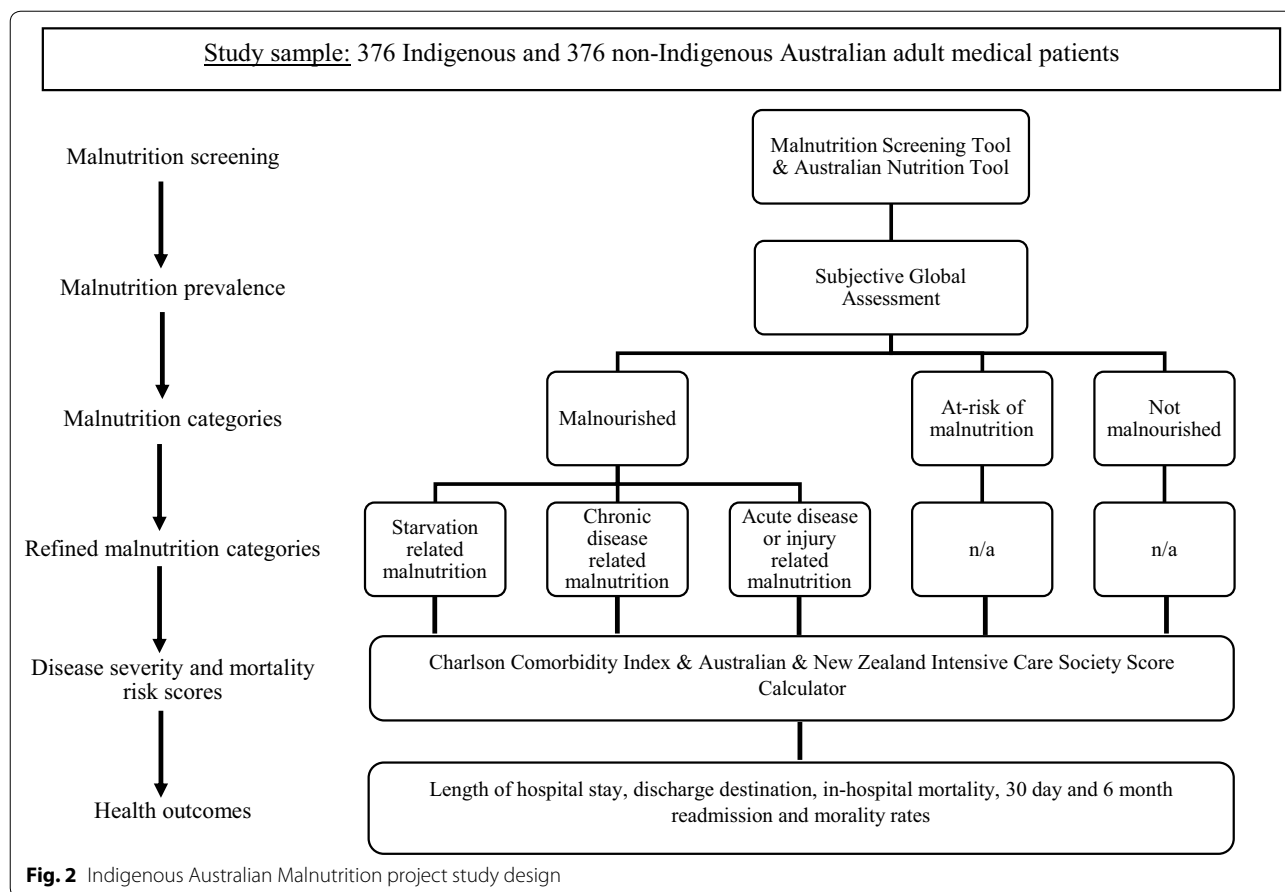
Study sample: 376 Indigenous and 376 non-Indigenous Australian adult medical patients

Malnutrition screening

Malnutrition prevalence

Malnutrition categories

Refined malnutrition categories

Disease severity and mortality risk scores

Health outcomes

Malnutrition Screening Tool & Australian Nutrition Tool

Subjective Global Assessment

Malnourished

At-risk of malnutrition

Not malnourished

Starvation related malnutrition

Chronic disease related malnutrition

Acute disease or injury related malnutrition

n/a

n/a

Charlson Comorbidity Index & Australian & New Zealand Intensive Care Society Score Calculator

Length of hospital stay, discharge destination, in-hospital mortality, 30 day and 6 month readmission and morality rates

Fig. 2 Indigenous Australian Malnutrition project study design